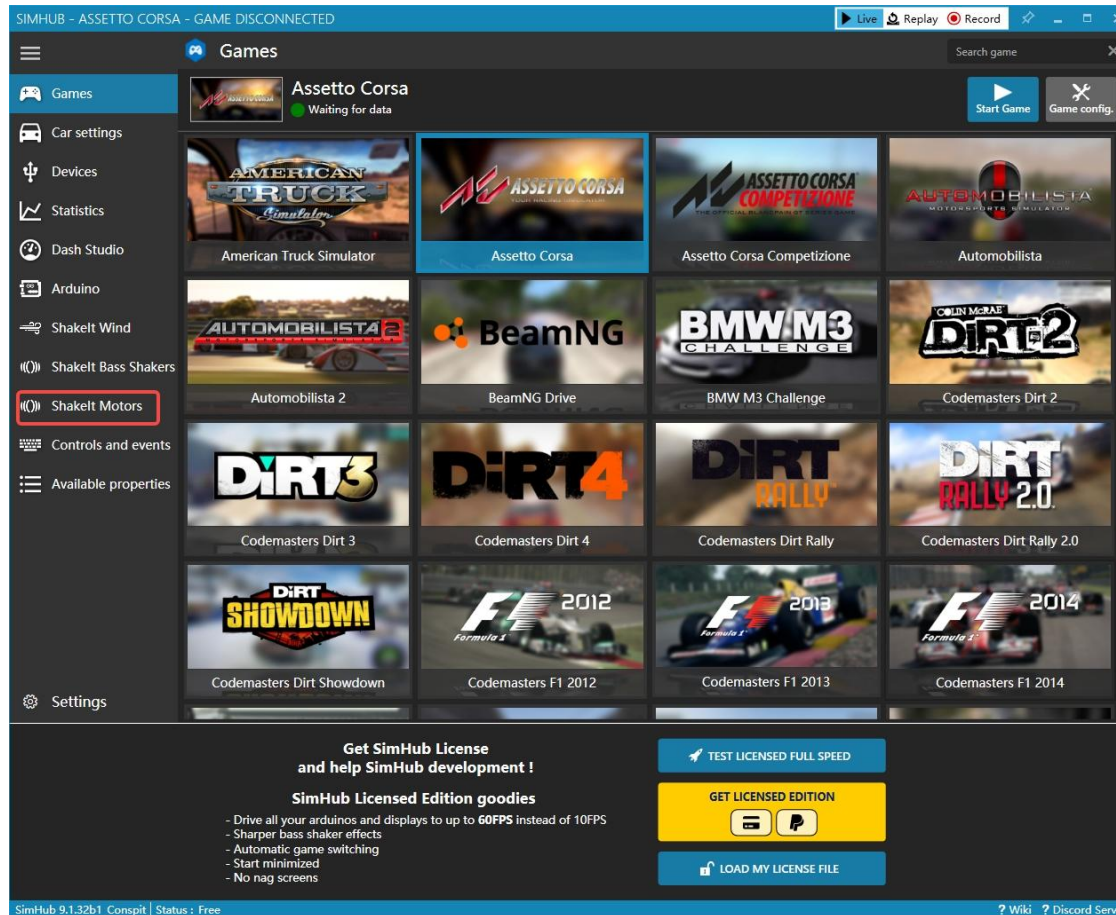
SIMHUB - ASSETTO CORSA - GAME DISCONNECTED

Live Replay Record

Games

Search game

Games
Car settings
Devices
Statistics
Dash Studio
Arduino
ShakeIt Wind
ShakeIt Bass Shakers
ShakeIt Motors
Controls and events
Available properties
Settings

Assetto Corsa
Waiting for data

Start Game
Game config.

AMERICAN TRUCK Simulator
American Truck Simulator

ASSETTO CORSA
Assetto Corsa

ASSETTO CORSA COMPETIZIONE
Assetto Corsa Competizione

AUTOMOBILISTA
Automobilista

AUTOMOBILISTA 2
Automobilista 2

BeamNG
BeamNG Drive

BMW M3 CHALLENGE
BMW M3 Challenge

COLIN MCRAE DIRT 2
Codemasters Dirt 2

DIRT 3
Codemasters Dirt 3

DIRT 4
Codemasters Dirt 4

DIRT RALLY
Codemasters Dirt Rally

DIRT RALLY 2.0
Codemasters Dirt Rally 2.0

DIRT SHOWDOWN
Codemasters Dirt Showdown

F1 2012
Codemasters F1 2012

F1 2013
Codemasters F1 2013

F1 2014
Codemasters F1 2014

Get SimHub License
and help SimHub development !

SimHub Licensed Edition goodies
- Drive all your arduinos and displays to up to 60FPS instead of 10FPS
- Sharper bass shaker effects
- Automatic game switching
- Start minimized
- No nag screens

TEST LICENSED FULL SPEED
GET LICENSED EDITION
LOAD MY LICENSE FILE

SimHub 9.1.32b1 Conspit | Status : Free
? Wiki ? Discord Serv